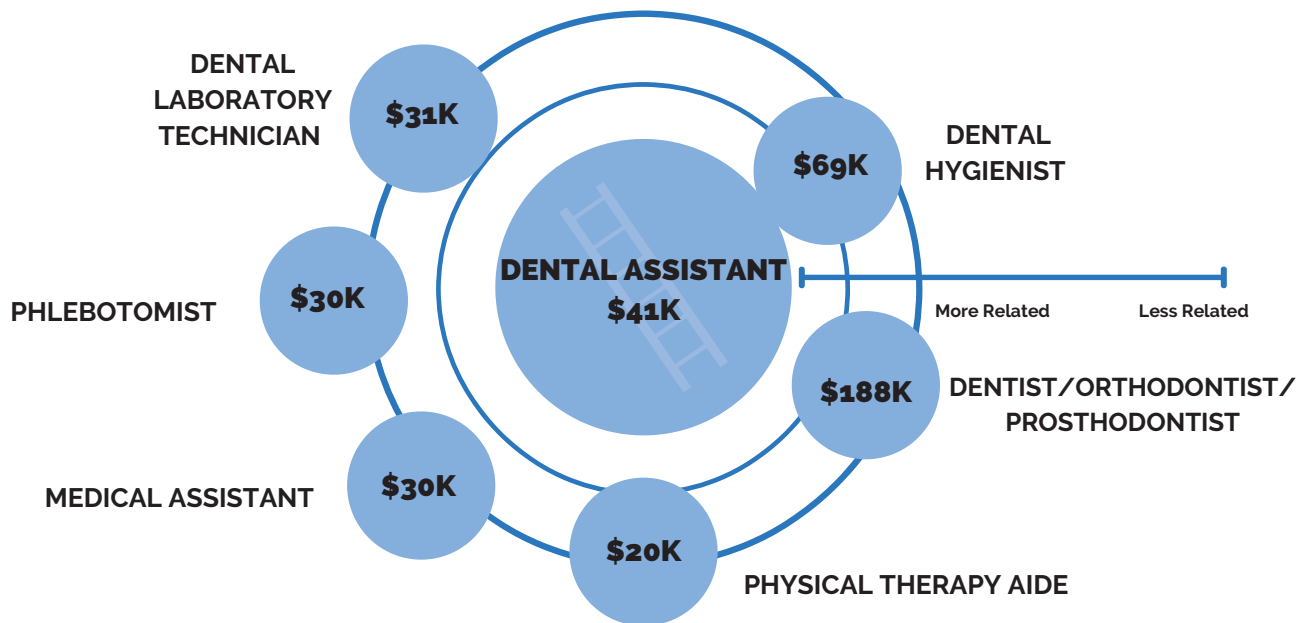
DENTAL LABORATORY TECHNICIAN
$31K

$69K
DENTAL HYGIENIST

DENTAL ASSISTANT
$41K

More Related
Less Related

PHLEBOTOMIST
$30K

$188K
DENTIST/ORTHODONTIST/ PROSTHODONTIST

MEDICAL ASSISTANT
$30K

$20K
PHYSICAL THERAPY AIDE